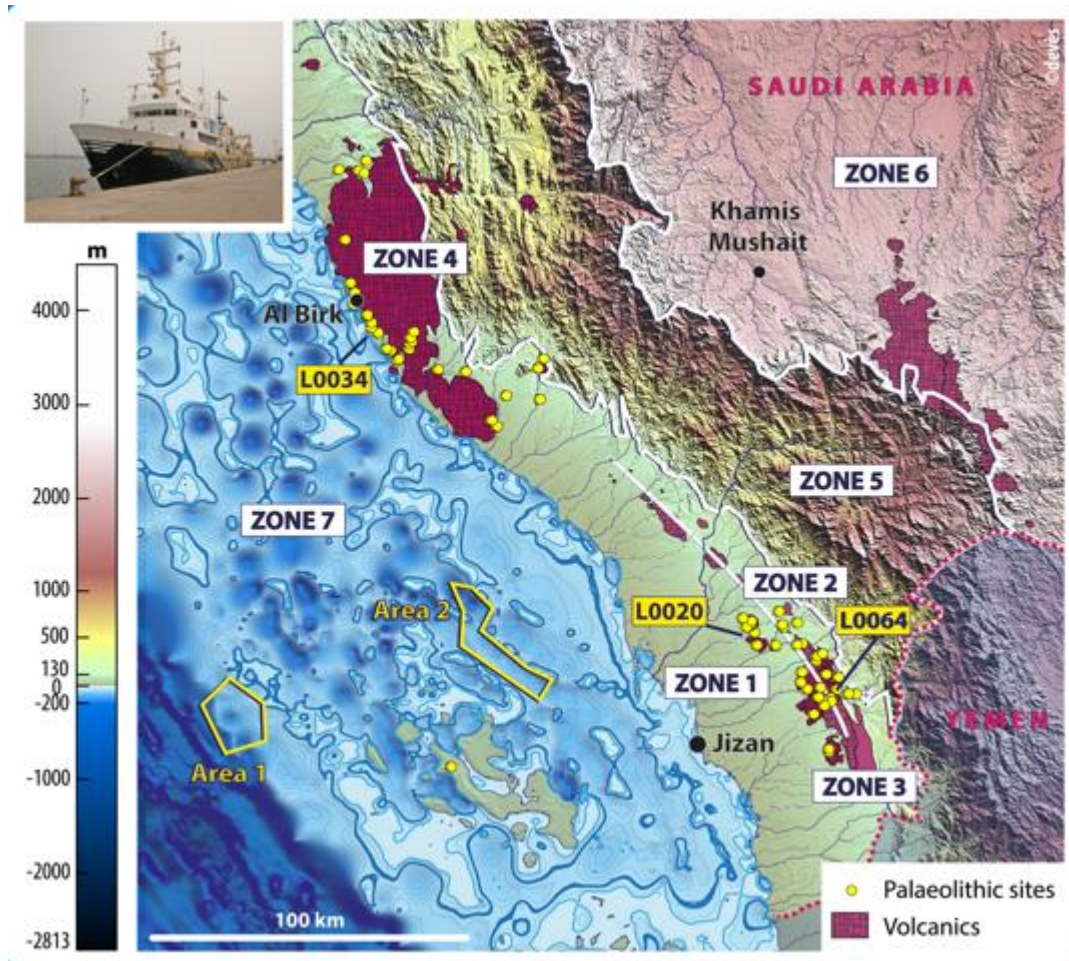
SAUDI ARABIA
©devès
ZONE 6
Khamis Mushait
ZONE 4
Al Birk
L0034
m
4000
3000
2000
1000
500
130
0
-200
-1000
-2000
-2813
ZONE 5
ZONE 7
ZONE 2
Area 2
L0020
L0064
ZONE 1
YEMEN
Area 1
Jizan
ZONE 3
100 km
Palaeolithic sites
Volcanics